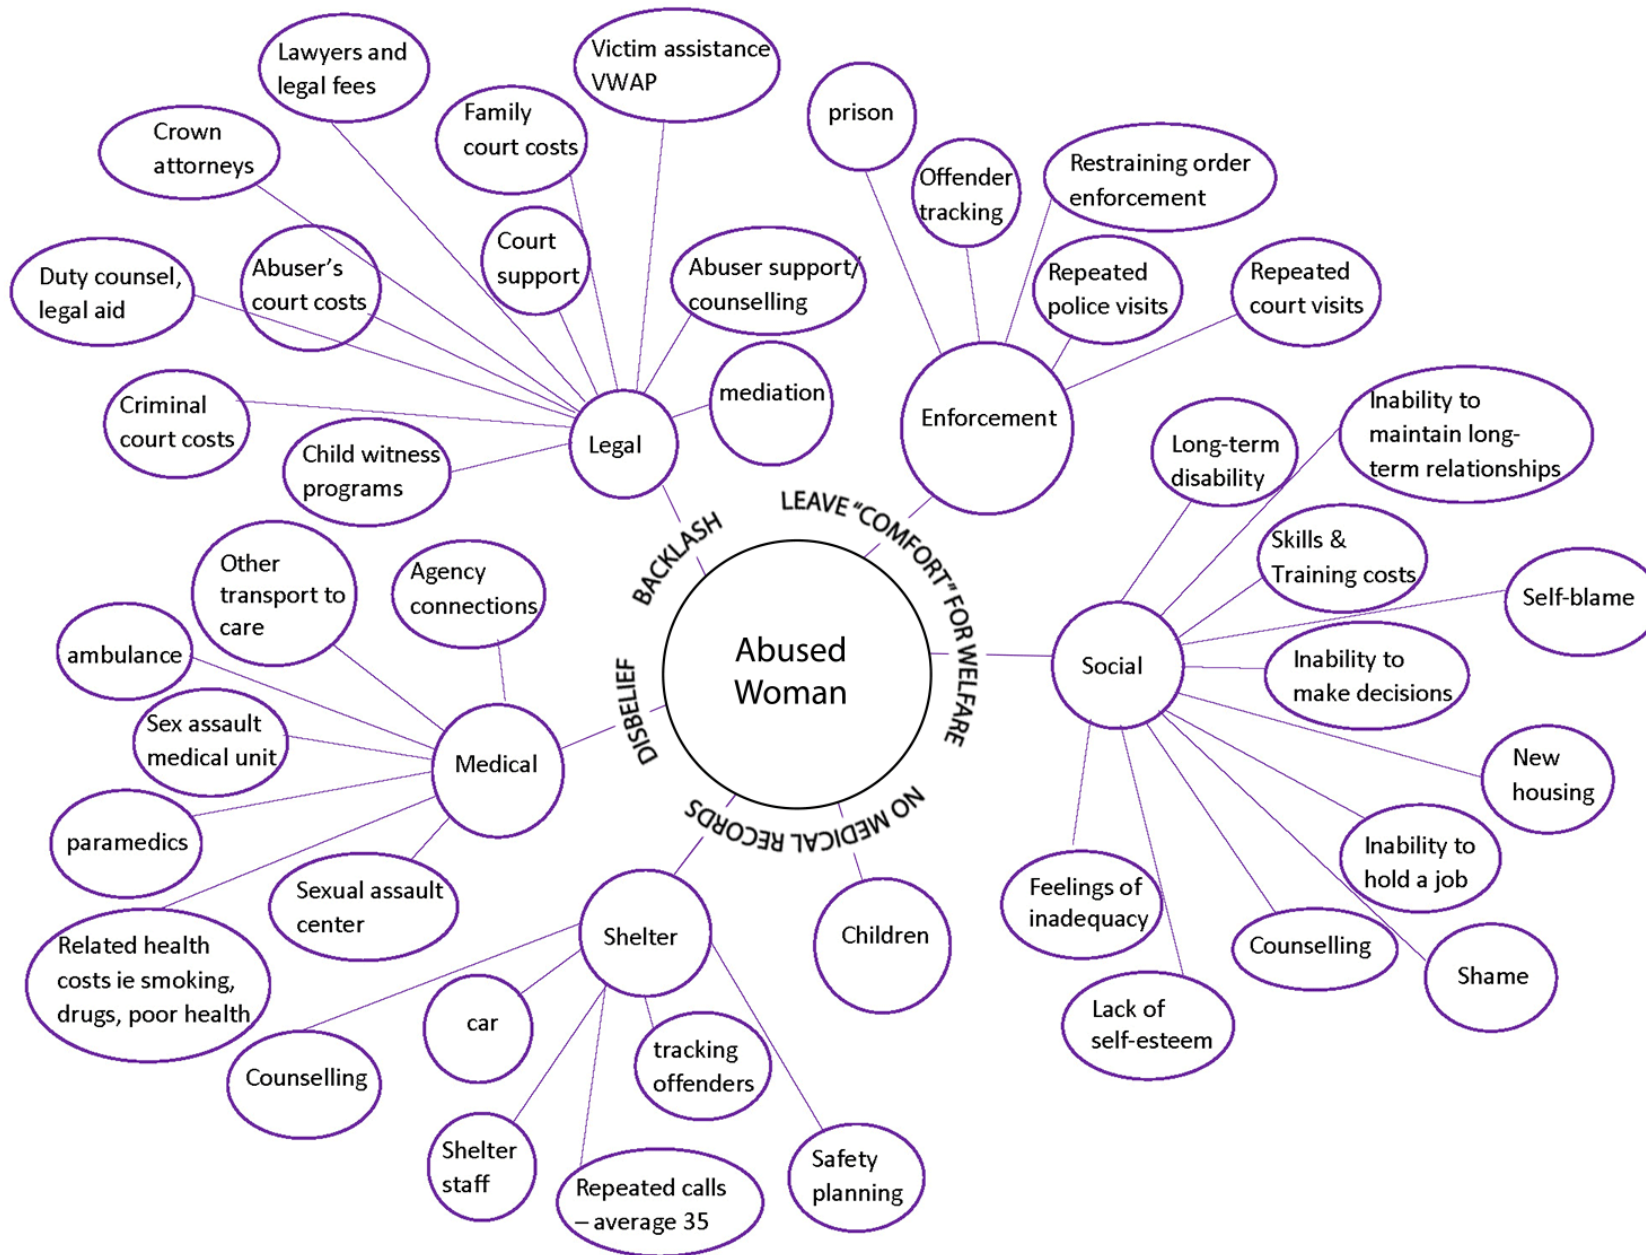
Abused Woman

BACKLASH
LEAVE "COMFORT" FOR WELFARE
NO MEDICAL RECORDS
DISBELIEF

Legal
Lawyers and legal fees
Victim assistance VWAP
Family court costs
Crown attorneys
Court support
Abuser's court costs
Duty counsel, legal aid
Abuser support/ counselling
mediation
Criminal court costs
Child witness programs

Enforcement
prison
Offender tracking
Restraining order enforcement
Repeated police visits
Repeated court visits

Social
Long-term disability
Inability to maintain long-term relationships
Skills & Training costs
Self-blame
Inability to make decisions
New housing
Inability to hold a job
Shame
Counselling
Lack of self-esteem
Feelings of inadequacy

Medical
Other transport to care
Agency connections
ambulance
Sex assault medical unit
paramedics
Sexual assault center
Related health costs ie smoking, drugs, poor health

Shelter
car
Counselling
tracking offenders
Shelter staff
Repeated calls – average 35
Safety planning

Children